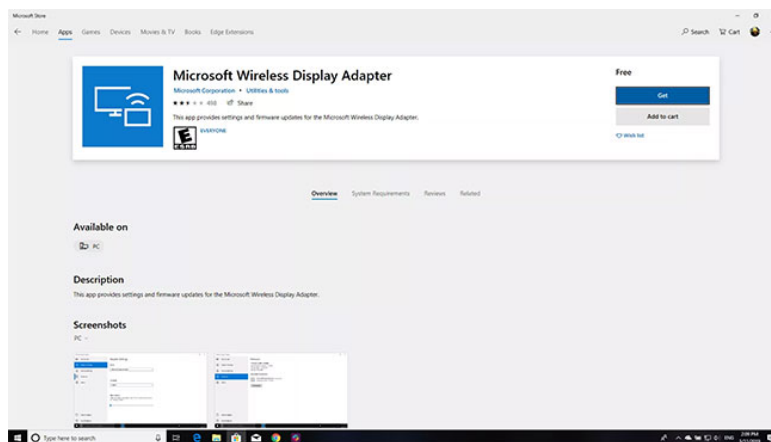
Microsoft Store

Home Apps Games Devices Movies & TV Books Edge Extensions

Search Cart

Microsoft Wireless Display Adapter

Microsoft Corporation • Utilities & tools

498 Share

This app provides settings and firmware updates for the Microsoft Wireless Display Adapter.

EVERYONE

Free

Get

Add to cart

Wish list

Overview System Requirements Reviews Related

Available on

PC

Description

This app provides settings and firmware updates for the Microsoft Wireless Display Adapter.

Screenshots

PC

Type here to search

ENG